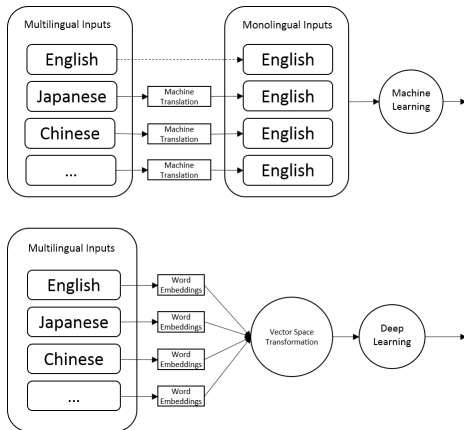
Multilingual Inputs

English

Japanese

Chinese

...

Machine Translation

Machine Translation

Machine Translation

Monolingual Inputs

English

English

English

English

Machine Learning

Multilingual Inputs

English

Japanese

Chinese

...

Word Embeddings

Word Embeddings

Word Embeddings

Word Embeddings

Vector Space Transformation

Deep Learning